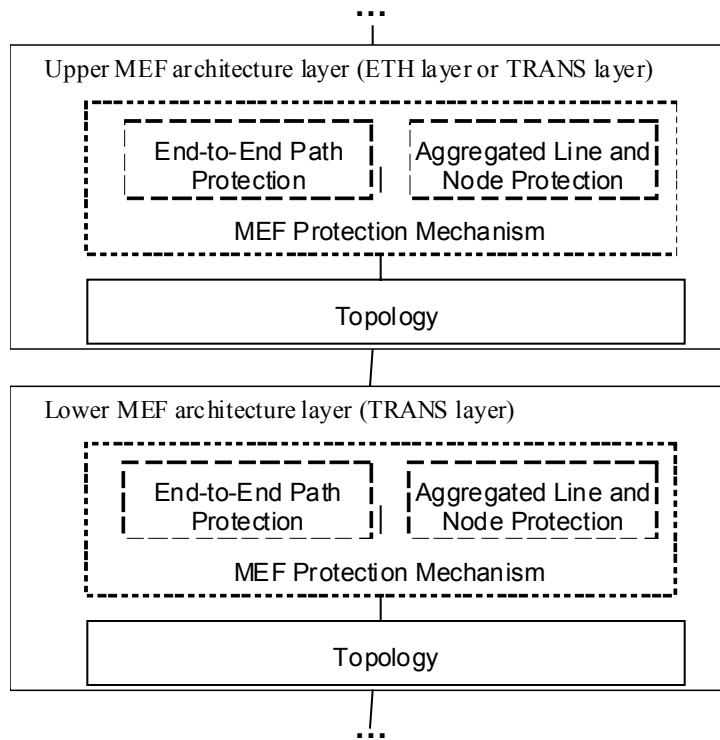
...

Upper MEF architecture layer (ETH layer or TRANS layer)

End-to-End Path Protection

Aggregated Line and Node Protection

MEF Protection Mechanism

Topology

Lower MEF architecture layer (TRANS layer)

End-to-End Path Protection

Aggregated Line and Node Protection

MEF Protection Mechanism

Topology

...